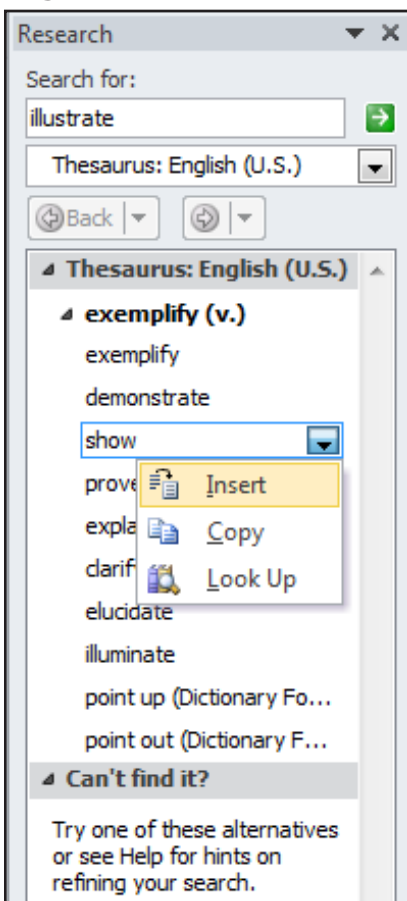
Research

Search for:

illustrate

Thesaurus: English (U.S.)

Back

Thesaurus: English (U.S.)

exemplify (v.)

exemplify

demonstrate

show

prove

expla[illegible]

clarif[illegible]

Insert

Copy

Look Up

elucidate

illuminate

point up (Dictionary Fo...

point out (Dictionary F...

Can't find it?

Try one of these alternatives or see Help for hints on refining your search.